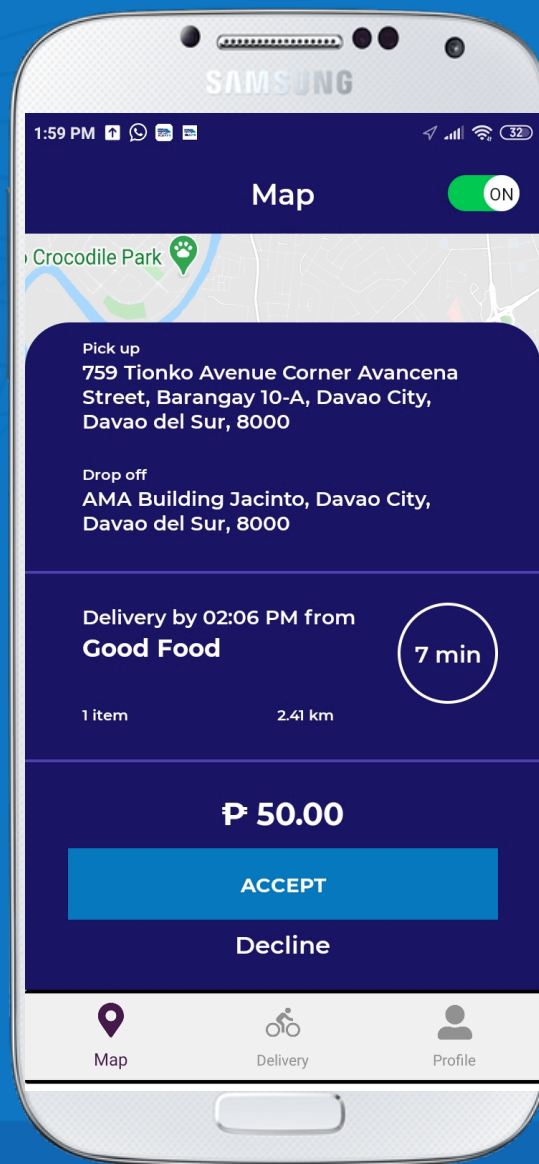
SAMSUNG

1:59 PM

32

Map

ON

Crocodile Park

Pick up
759 Tionko Avenue Corner Avancena Street, Barangay 10-A, Davao City, Davao del Sur, 8000

Drop off
AMA Building Jacinto, Davao City, Davao del Sur, 8000

Delivery by 02:06 PM from
Good Food

7 min

1 item

2.41 km

₱ 50.00

ACCEPT

Decline

Map

Delivery

Profile